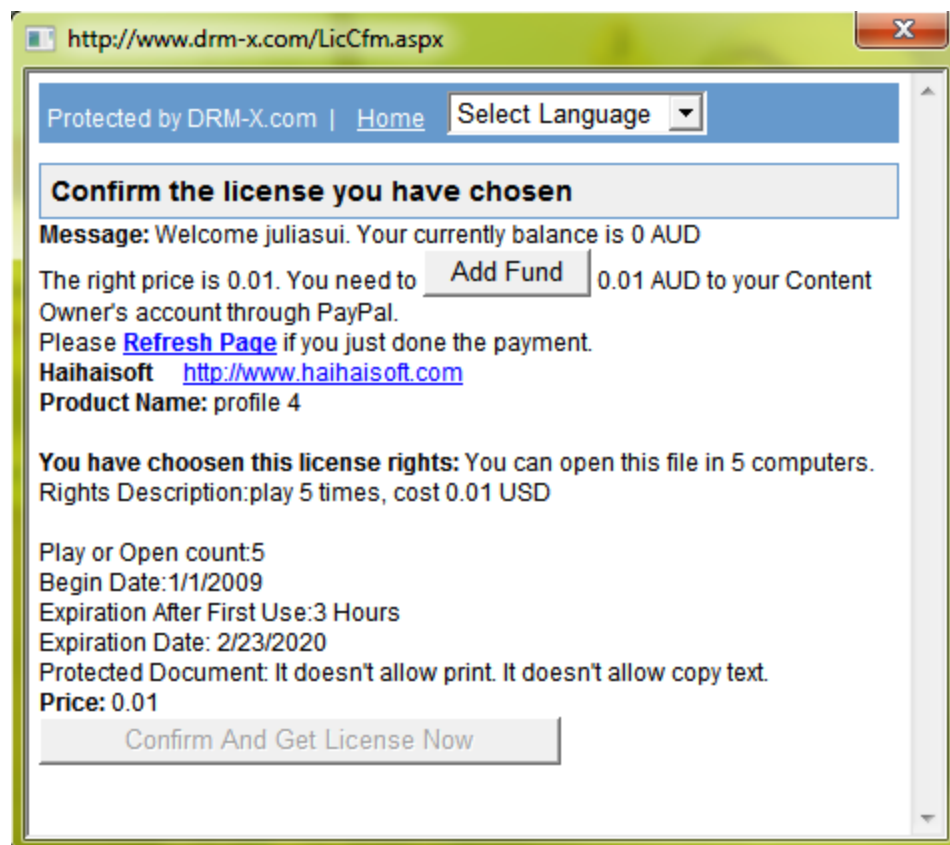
http://www.drm-x.com/LicCfm.aspx

x

Protected by DRM-X.com | Home Select Language

Confirm the license you have chosen

**Message:** Welcome juliasui. Your currently balance is 0 AUD

The right price is 0.01. You need to Add Fund 0.01 AUD to your Content Owner's account through PayPal.
Please Refresh Page if you just done the payment.
**Haihaisoft** http://www.haihaisoft.com
**Product Name:** profile 4

**You have choosen this license rights:** You can open this file in 5 computers.
Rights Description:play 5 times, cost 0.01 USD

Play or Open count:5
Begin Date:1/1/2009
Expiration After First Use:3 Hours
Expiration Date: 2/23/2020
Protected Document: It doesn't allow print. It doesn't allow copy text.
**Price:** 0.01

Confirm And Get License Now